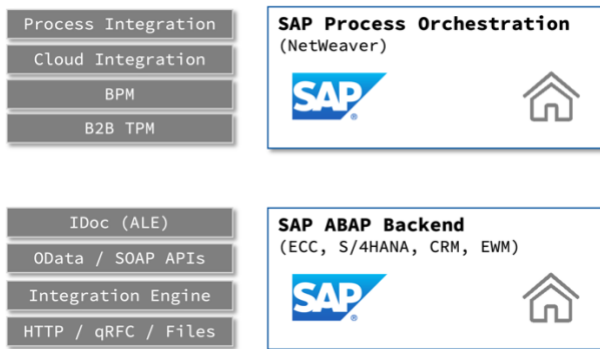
Process Integration
Cloud Integration
BPM
B2B TPM

SAP Process Orchestration
(NetWeaver)
SAP®

IDoc (ALE)
OData / SOAP APIs
Integration Engine
HTTP / qRFC / Files

SAP ABAP Backend
(ECC, S/4HANA, CRM, EWM)
SAP®